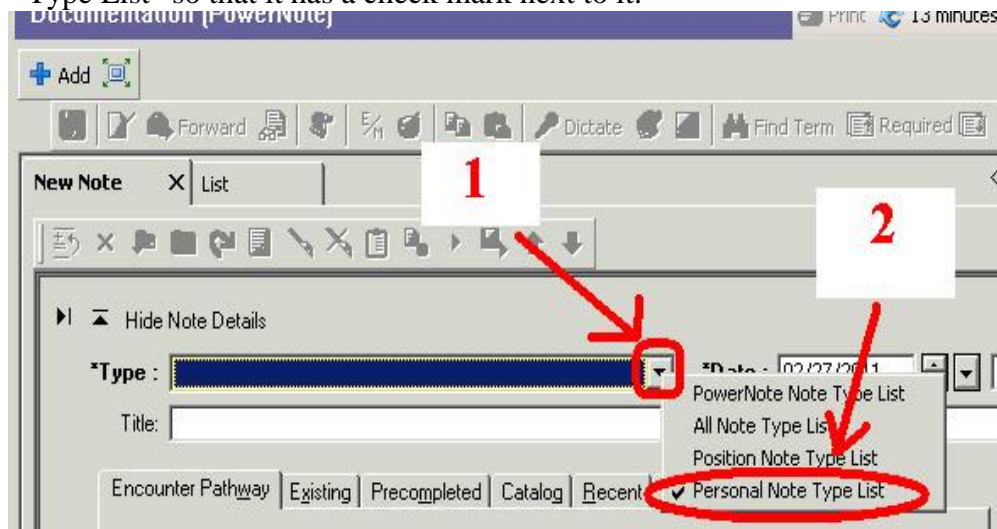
Type List" so that it has a check mark next to it.

Documentation (PowerNote)

Print 13 minutes

Add

Forward E/M Dictate Find Term Required

New Note X List

1

2

Hide Note Details

*Type :

*Date : 02/27/2011

Title:

PowerNote Note Type List
All Note Type List
Position Note Type List
✔ Personal Note Type List

Encounter Pathway | Existing | Precompleted | Catalog | Recent